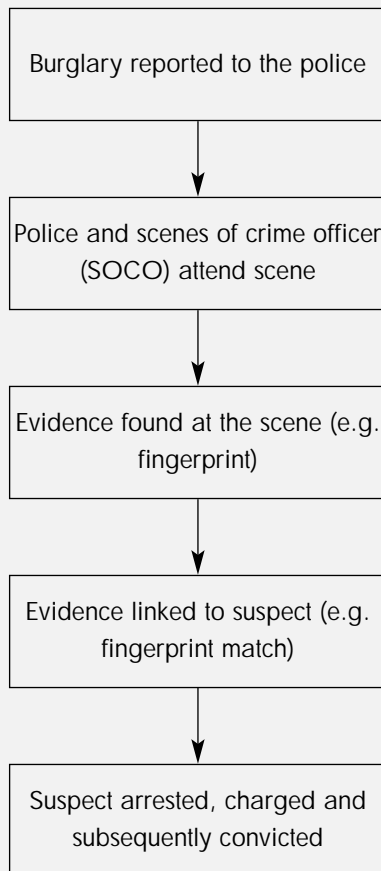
Burglary reported to the police

Police and scenes of crime officer (SOCO) attend scene

Evidence found at the scene (e.g. fingerprint)

Evidence linked to suspect (e.g. fingerprint match)

Suspect arrested, charged and subsequently convicted